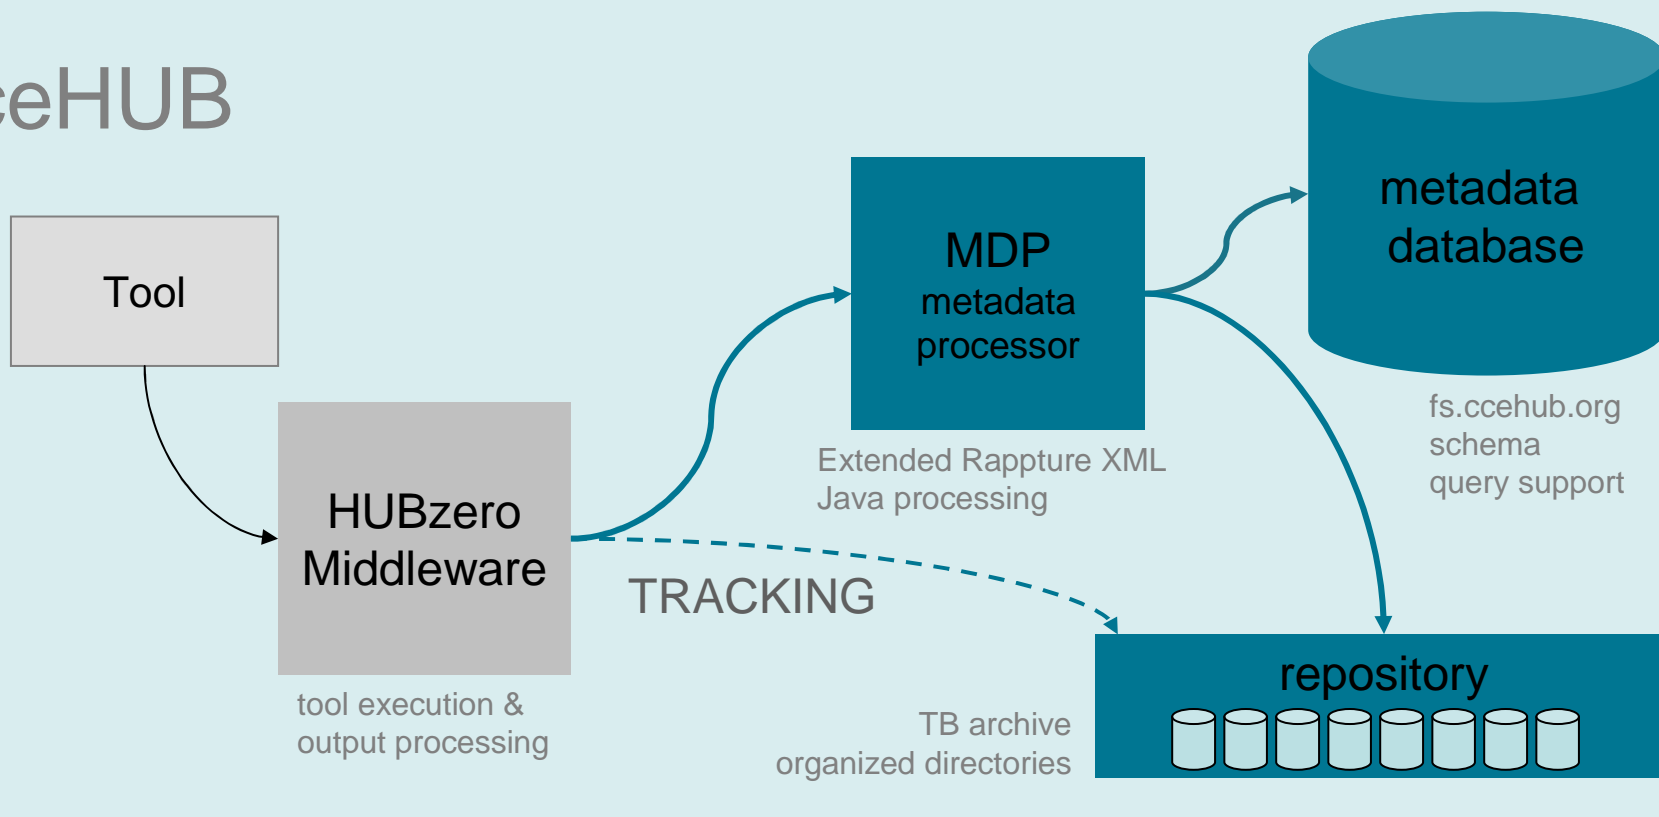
ceHUB

Tool

HUBzero Middleware

tool execution & output processing

MDP metadata processor

Extended Rappture XML Java processing

metadata database

fs.ccehub.org schema query support

TRACKING

repository

TB archive organized directories